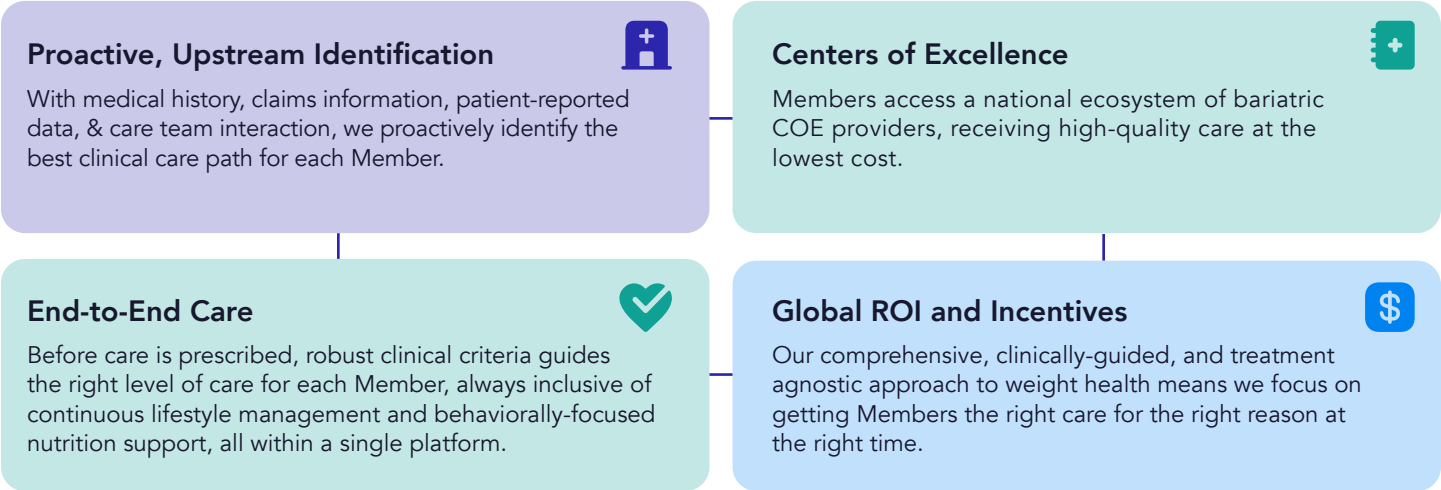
Proactive, Upstream Identification

With medical history, claims information, patient-reported data, & care team interaction, we proactively identify the best clinical care path for each Member.

Centers of Excellence

Members access a national ecosystem of bariatric COE providers, receiving high-quality care at the lowest cost.

End-to-End Care

Before care is prescribed, robust clinical criteria guides the right level of care for each Member, always inclusive of continuous lifestyle management and behaviorally-focused nutrition support, all within a single platform.

Global ROI and Incentives

Our comprehensive, clinically-guided, and treatment agnostic approach to weight health means we focus on getting Members the right care for the right reason at the right time.